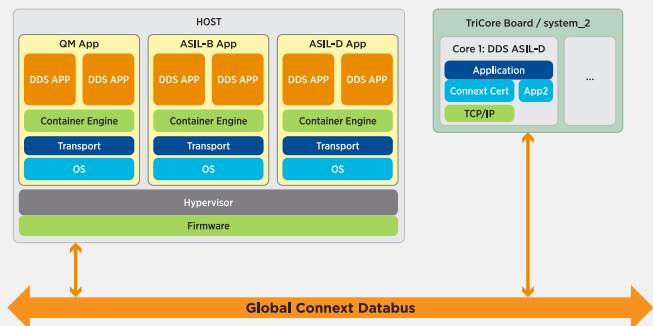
HOST

QM App
DDS APP
DDS APP
Container Engine
Transport
OS

ASIL-B App
DDS APP
DDS APP
Container Engine
Transport
OS

ASIL-D App
DDS APP
DDS APP
Container Engine
Transport
OS

Hypervisor
Firmware

TriCore Board / system_2
Core 1: DDS ASIL-D
Application
Connext Cert
App2
TCP/IP
...

Global Connext Databus